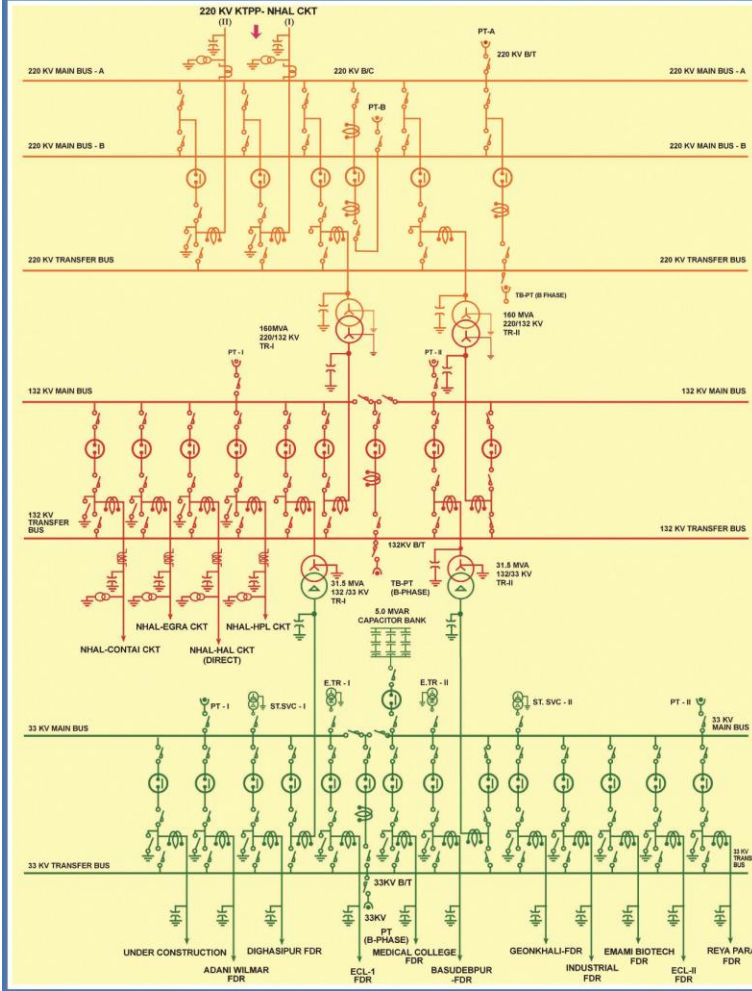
220 KV KTPP- NHAL CKT
(II) (I)

PT-A
220 KV B/T

220 KV MAIN BUS - A
220 KV B/C
220 KV MAIN BUS - A

PT-B

220 KV MAIN BUS - B
220 KV MAIN BUS - B

220 KV TRANSFER BUS
220 KV TRANSFER BUS

TB-PT (B PHASE)

160MVA
220/132 KV
TR-I

160 MVA
220/132 KV
TR-II

PT - I
PT - II

132 KV MAIN BUS
132 KV MAIN BUS

132 KV TRANSFER BUS
132 KV TRANSFER BUS

132KV B/T

31.5 MVA
132 /33 KV
TR-I

TB-PT
(B-PHASE)

31.5 MVA
132/33 KV
TR-II

5.0 MVAR
CAPACITOR BANK

NHAL-EGRA CKT
NHAL-HPL CKT
NHAL-CONTAI CKT
NHAL-HAL CKT
(DIRECT)

PT - I
ST.SVC - I
E.TR - I
E.TR - II
ST. SVC - II
PT - II

33 KV MAIN BUS
33 KV MAIN BUS

33 KV TRANSFER BUS
33 KV TRANS BUS

33KV B/T

33KV
PT
(B-PHASE)

UNDER CONSTRUCTION
ADANI WILMAR FDR
DIGHASIPUR FDR
ECL-1 FDR
MEDICAL COLLEGE FDR
BASUDEBPUR -FDR
GEONKHALI-FDR
INDUSTRIAL FDR
EMAMI BIOTECH FDR
ECL-II FDR
REYA PARA FDR